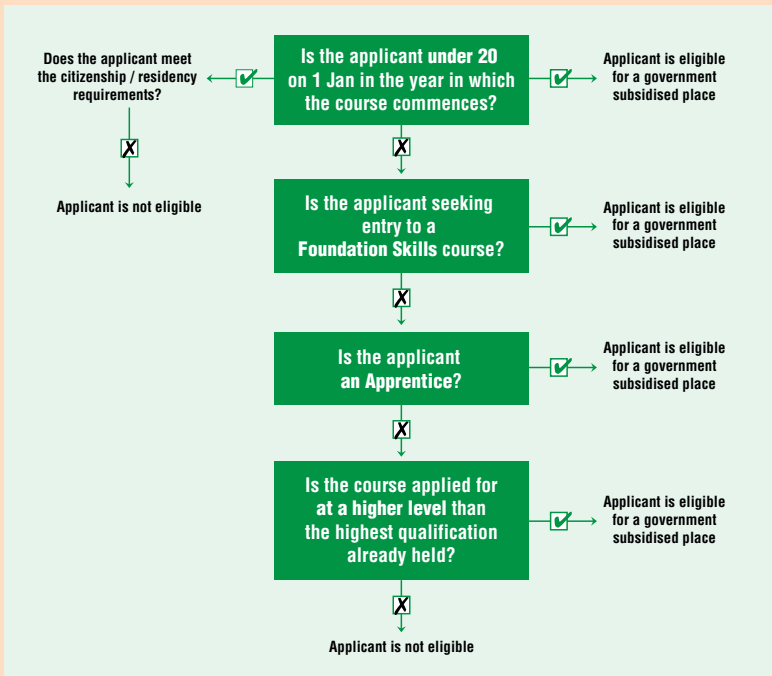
Does the applicant meet the citizenship / residency requirements?

✔

Is the applicant under 20 on 1 Jan in the year in which the course commences?

✔

Applicant is eligible for a government subsidised place

✗

✗

Applicant is not eligible

Is the applicant seeking entry to a Foundation Skills course?

✔

Applicant is eligible for a government subsidised place

✗

Is the applicant an Apprentice?

✔

Applicant is eligible for a government subsidised place

✗

Is the course applied for at a higher level than the highest qualification already held?

✔

Applicant is eligible for a government subsidised place

✗

Applicant is not eligible